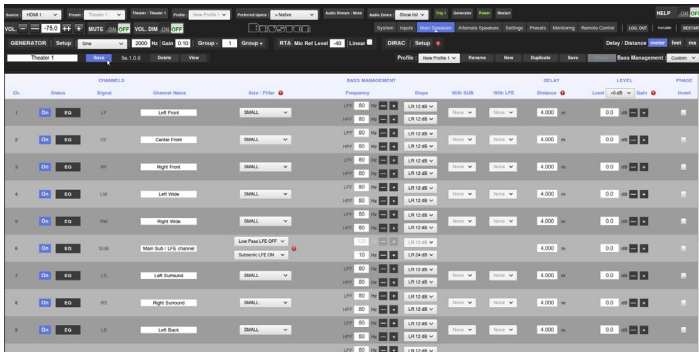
Source HDMI 1 Preset Theater 1 Theater : Theater 1 Profile New Profile 1 Preferred Upmix » Native Audio Stream : None Audio Zones Show list Dirac Generate Power Restart HELP ON OFF

VOL. — -75.0 ++ + MUTE ON OFF VOL. DIM ON OFF

System Inputs Main Speakers Alternate Speakers Settings Presets Monitoring Remote Control LOG OUT Installer RESTART

GENERATOR Setup Sine 2000 Hz Gain 0.10 Group - 1 Group + RTA Mic Ref Level -40 Linear DIRAC : Setup Delay / Distance meter feet ms

Theater 1 Save 9e.1.0.6 Delete View Profile New Profile 1 Rename New Duplicate Save Bass Management Custom

| CH. | Status | CHANNELS Signal | Channel Name | Size / Filter | BASS MANAGEMENT Frequency | Slope | With SUB | With LFE | DELAY Distance | LEVEL Level +0 dB Gain | PHASE Invert |
|---|---|---|---|---|---|---|---|---|---|---|---|
| 1 | On EQ | LF | Left Front | SMALL | LPF 80 Hz / HPF 80 Hz | LR 12 dB / LR 12 dB | None | None | 4.000 m | 0.0 dB | |
| 2 | On EQ | CF | Center Front | SMALL | LPF 80 Hz / HPF 80 Hz | LR 12 dB / LR 12 dB | None | None | 4.000 m | 0.0 dB | |
| 3 | On EQ | RF | Right Front | SMALL | LPF 80 Hz / HPF 80 Hz | LR 12 dB / LR 12 dB | None | None | 4.000 m | 0.0 dB | |
| 4 | On EQ | LW | Left Wide | SMALL | LPF 80 Hz / HPF 80 Hz | LR 12 dB / LR 12 dB | None | None | 4.000 m | 0.0 dB | |
| 5 | On EQ | RW | Right Wide | SMALL | LPF 80 Hz / HPF 80 Hz | LR 12 dB / LR 12 dB | None | None | 4.000 m | 0.0 dB | |
| 6 | On EQ | SUB | Main Sub / LFE channel | Low Pass LFE OFF / Subsonic LFE ON | 120 Hz / 10 Hz | LR 12 dB / LR 24 dB | | | 4.000 m | 0.0 dB | |
| 7 | On EQ | LS | Left Surround | SMALL | LPF 80 Hz / HPF 80 Hz | LR 12 dB / LR 12 dB | None | None | 4.000 m | 0.0 dB | |
| 8 | On EQ | RS | Right Surround | SMALL | LPF 80 Hz / HPF 80 Hz | LR 12 dB / LR 12 dB | None | None | 4.000 m | 0.0 dB | |
| 9 | On EQ | LB | Left Back | SMALL | LPF 80 Hz / HPF 80 Hz | LR 12 dB / LR 12 dB | None | None | 4.000 m | 0.0 dB | |
| | | | | | LPF 80 Hz | LR 12 dB | | | | | |